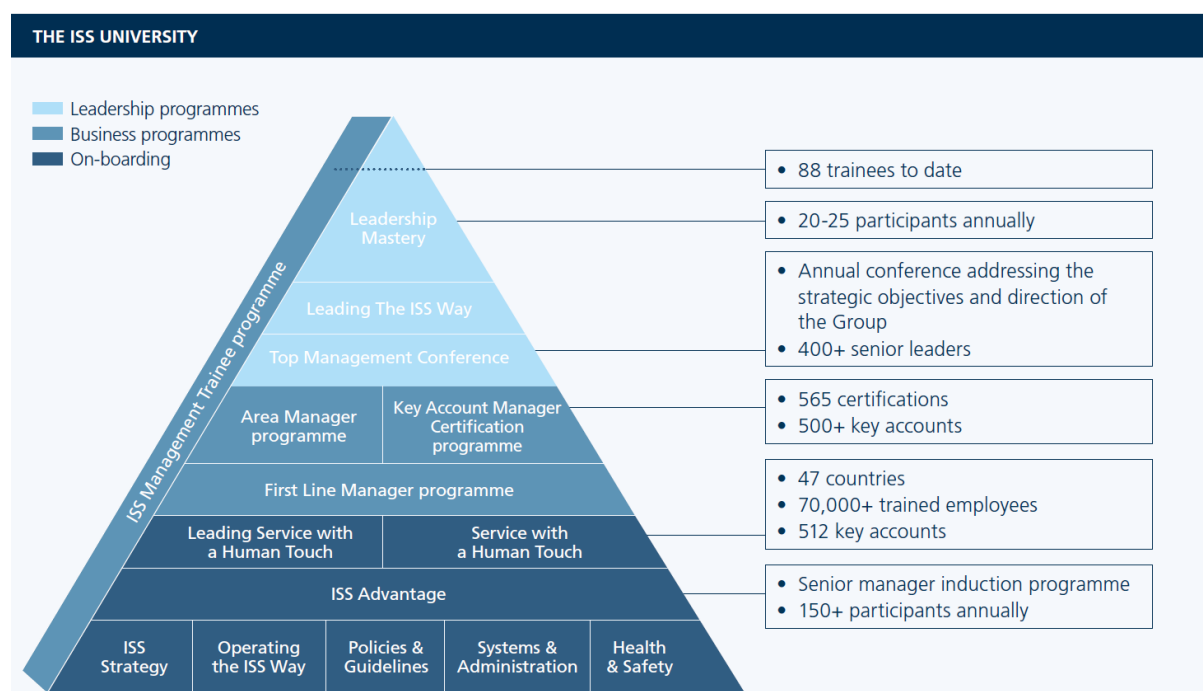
THE ISS UNIVERSITY

Leadership programmes
Business programmes
On-boarding

ISS Management Trainee programme

Leadership Mastery

Leading The ISS Way

Top Management Conference

Area Manager programme

Key Account Manager Certification programme

First Line Manager programme

Leading Service with a Human Touch

Service with a Human Touch

ISS Advantage

ISS Strategy

Operating the ISS Way

Policies & Guidelines

Systems & Administration

Health & Safety

• 88 trainees to date

• 20-25 participants annually

• Annual conference addressing the strategic objectives and direction of the Group
• 400+ senior leaders

• 565 certifications
• 500+ key accounts

• 47 countries
• 70,000+ trained employees
• 512 key accounts

• Senior manager induction programme
• 150+ participants annually